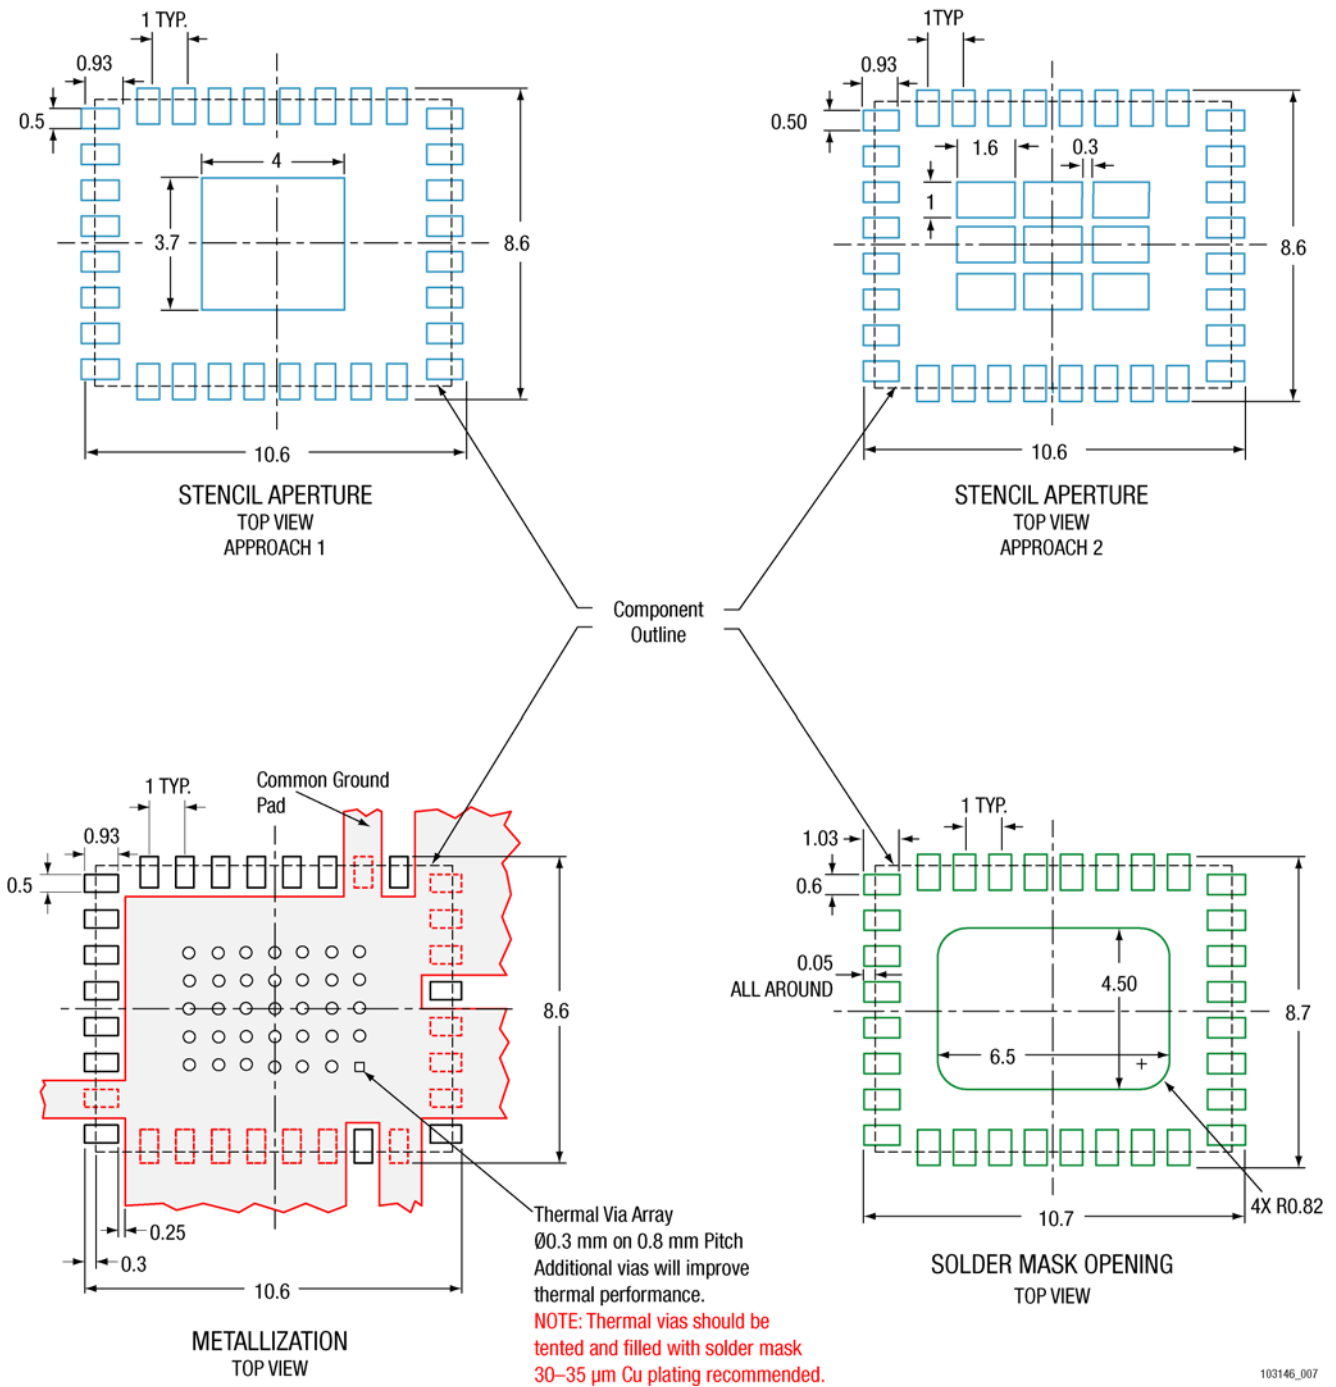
1 TYP.

0.93

0.5

4

3.7

8.6

10.6

STENCIL APERTURE
TOP VIEW
APPROACH 1

1TYP

0.93

0.50

1.6

0.3

1

8.6

10.6

STENCIL APERTURE
TOP VIEW
APPROACH 2

Component
Outline

1 TYP.

Common Ground
Pad

0.93

0.5

8.6

0.25

0.3

10.6

METALLIZATION
TOP VIEW

Thermal Via Array
Ø0.3 mm on 0.8 mm Pitch
Additional vias will improve
thermal performance.
NOTE: Thermal vias should be
tented and filled with solder mask
30–35 μm Cu plating recommended.

1 TYP.

1.03

0.6

0.05
ALL AROUND

4.50

6.5

8.7

10.7

4X R0.82

SOLDER MASK OPENING
TOP VIEW

103146_007